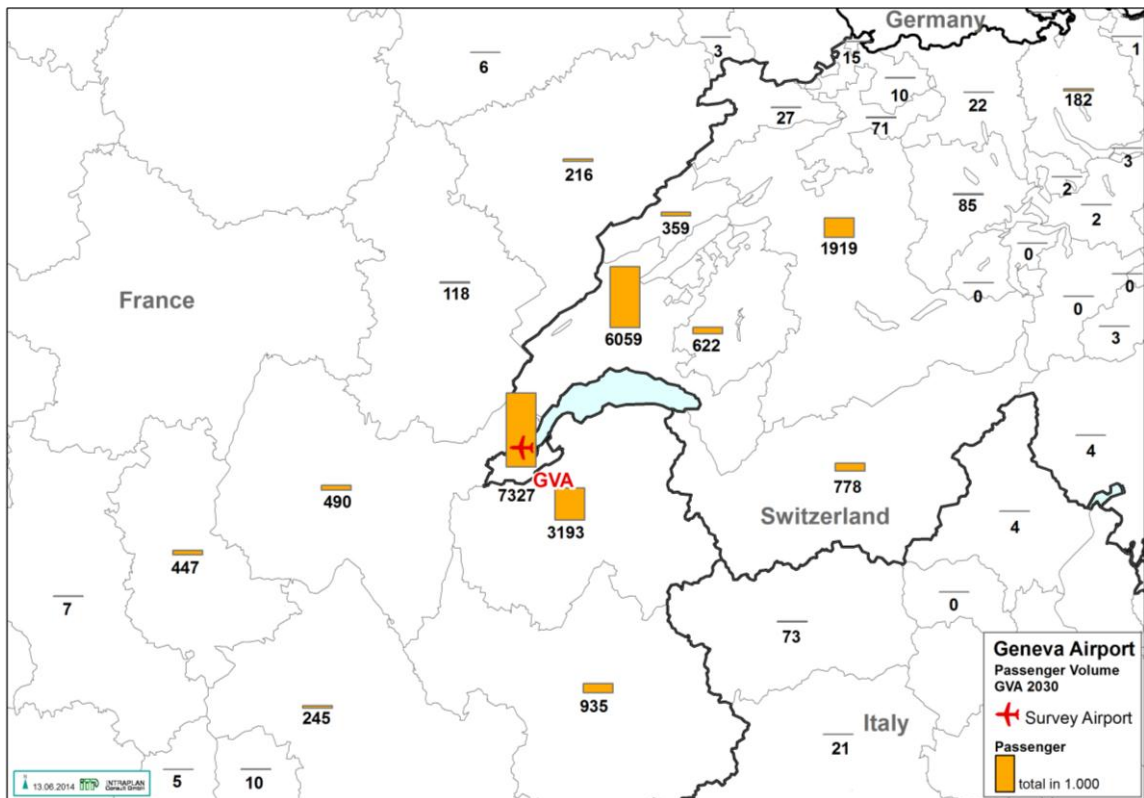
Germany
1
3
15
6
10
22
182
27
71
3
216
2
85
2
359
1919
0
118
0
France
0
0
6059
622
3
4
GVA
7327
778
490
3193
Switzerland
4
447
7
0
73
Geneva Airport
Passenger Volume
GVA 2030
Survey Airport
935
Italy
245
Passenger
21
total in 1.000
5
10
13.06.2014
INTRAPLAN Consult GmbH